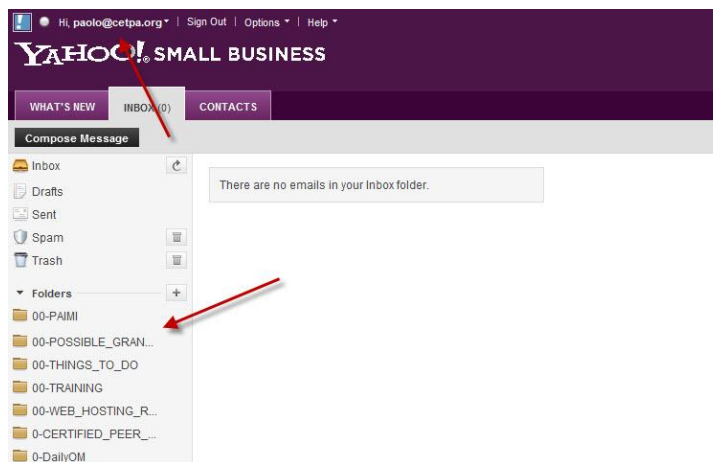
Hi, paolo@cetpa.org | Sign Out | Options | Help

YAHOO! SMALL BUSINESS

WHAT'S NEW INBOX (0) CONTACTS

Compose Message

Inbox
Drafts
Sent
Spam
Trash

Folders
00-PAIMI
00-POSSIBLE_GRAN...
00-THINGS_TO_DO
00-TRAINING
00-WEB_HOSTING_R...
0-CERTIFIED_PEER_...
0-DailyOM

There are no emails in your Inbox folder.